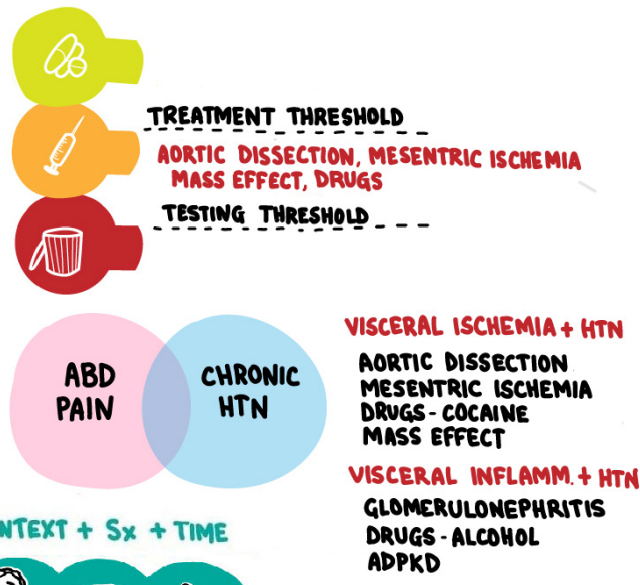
TREATMENT THRESHOLD

AORTIC DISSECTION, MESENTRIC ISCHEMIA
MASS EFFECT, DRUGS

TESTING THRESHOLD

ABD PAIN

CHRONIC HTN

VISCERAL ISCHEMIA + HTN

AORTIC DISSECTION
MESENTRIC ISCHEMIA
DRUGS - COCAINE
MASS EFFECT

VISCERAL INFLAMM. + HTN

GLOMERULONEPHRITIS
DRUGS - ALCOHOL
ADPKD

NTEXT + Sx + TIME